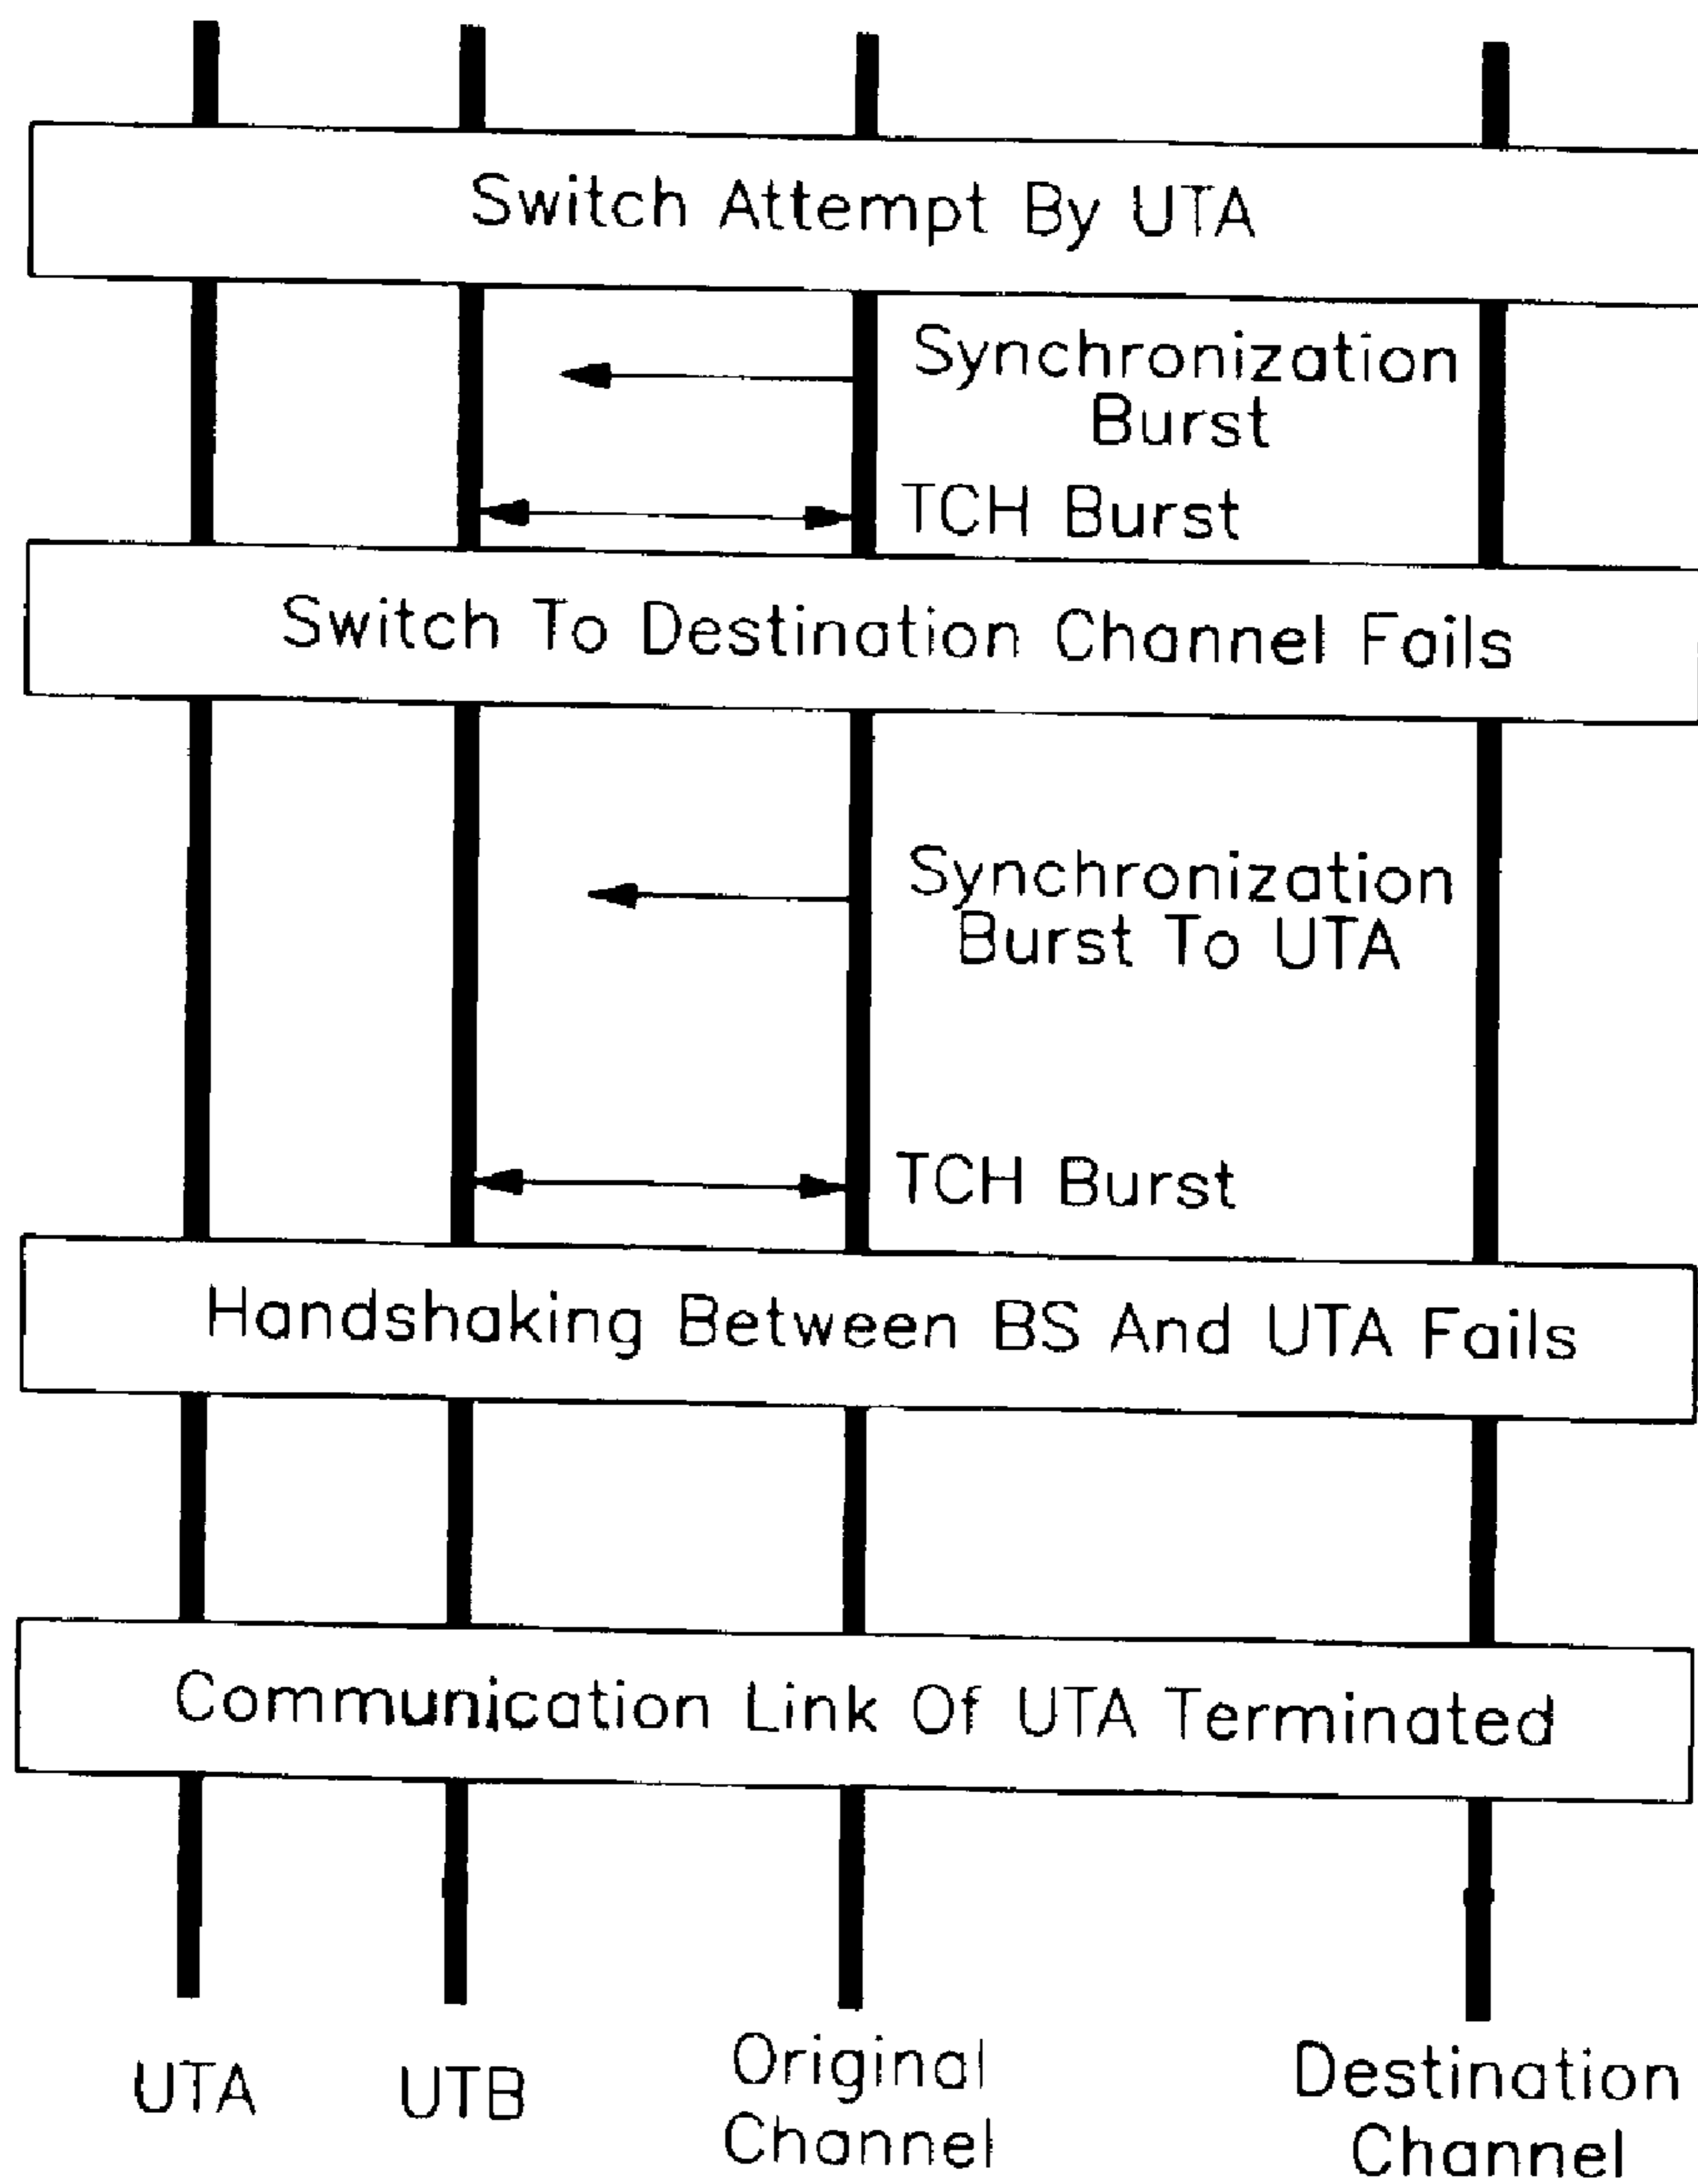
Switch Attempt By UTA

Synchronization Burst

TCH Burst

Switch To Destination Channel Fails

Synchronization Burst To UTA

TCH Burst

Handshaking Between BS And UTA Fails

Communication Link Of UTA Terminated

UTA

UTB

Original Channel

Destination Channel